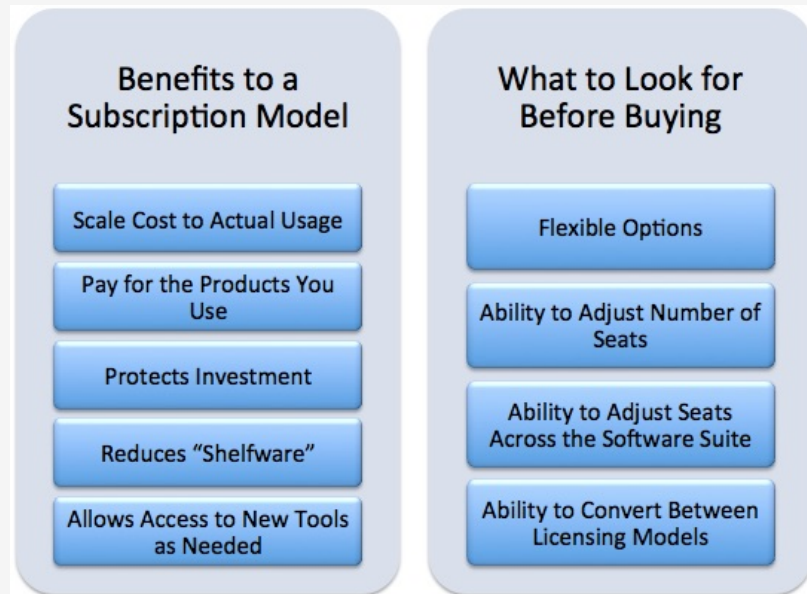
Benefits to a Subscription Model

Scale Cost to Actual Usage

Pay for the Products You Use

Protects Investment

Reduces "Shelfware"

Allows Access to New Tools as Needed

What to Look for Before Buying

Flexible Options

Ability to Adjust Number of Seats

Ability to Adjust Seats Across the Software Suite

Ability to Convert Between Licensing Models